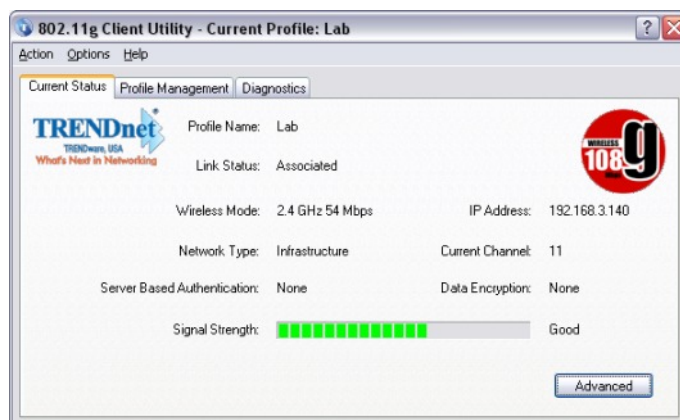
802.11g Client Utility - Current Profile: Lab

Action Options Help

Current Status | Profile Management | Diagnostics

TRENDnet
TRENDware, USA
What's Next in Networking

Profile Name: Lab

Link Status: Associated

WIRELESS 108 g

Wireless Mode: 2.4 GHz 54 Mbps

IP Address: 192.168.3.140

Network Type: Infrastructure

Current Channel: 11

Server Based Authentication: None

Data Encryption: None

Signal Strength:

Good

Advanced